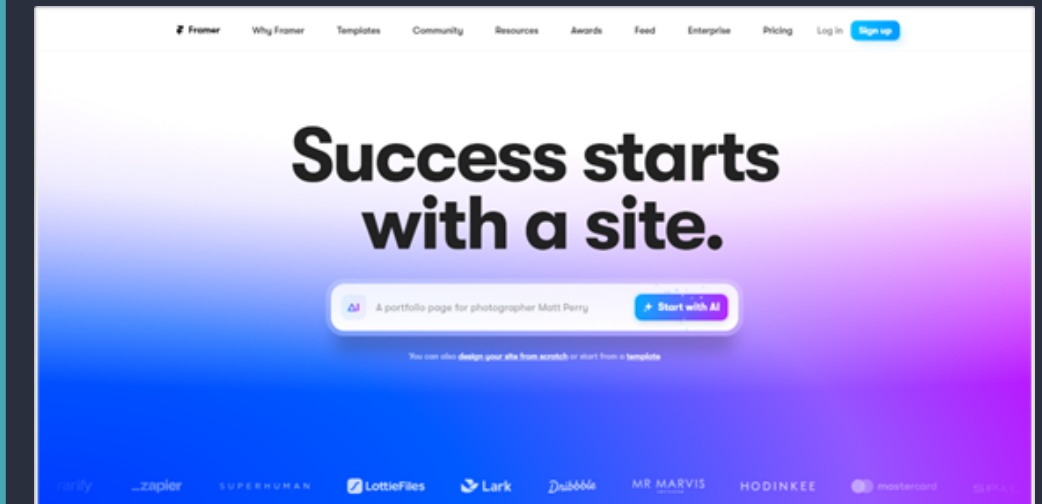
Framer Why Framer Templates Community Resources Awards Feed Enterprise Pricing Log in Sign up

Success starts with a site.

AI A portfolio page for photographer Matt Perry Start with AI

You can also design your site from scratch or start from a template

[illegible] _zapier SUPERHUMAN LottieFiles Lark Dribbble MR MARVIS HODINKEE mastercard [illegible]